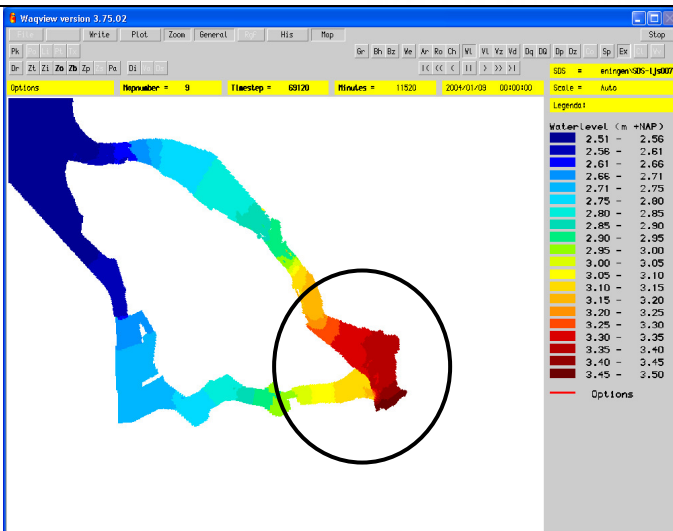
Waqview version 3.75.02

File | Write | Plot | Zoom | General | His | Map | Stop

Pk | Gr | Bh | Bz | We | Ar | Ro | Ch | Vl | Vl | Vz | Vd | Dq | DQ | Dp | Dz | Sp | Ex

Dr | Zt | Zi | Zo | Zb | Zp | Pa | Di | |< | << | < | | | > | >> | >|

Options | Mapnumber = 9 | Timestep = 69120 | Minutes = 11520 | 2004/01/09 00:00:00

SDS = eningen\SDS-Ijs007

Scale = Auto

Legenda:

Waterlevel (m +NAP)

| |
|---|
| 2.51 - 2.56 |
| 2.56 - 2.61 |
| 2.61 - 2.66 |
| 2.66 - 2.71 |
| 2.71 - 2.75 |
| 2.75 - 2.80 |
| 2.80 - 2.85 |
| 2.85 - 2.90 |
| 2.90 - 2.95 |
| 2.95 - 3.00 |
| 3.00 - 3.05 |
| 3.05 - 3.10 |
| 3.10 - 3.15 |
| 3.15 - 3.20 |
| 3.20 - 3.25 |
| 3.25 - 3.30 |
| 3.30 - 3.35 |
| 3.35 - 3.40 |
| 3.40 - 3.45 |
| 3.45 - 3.50 |

Options